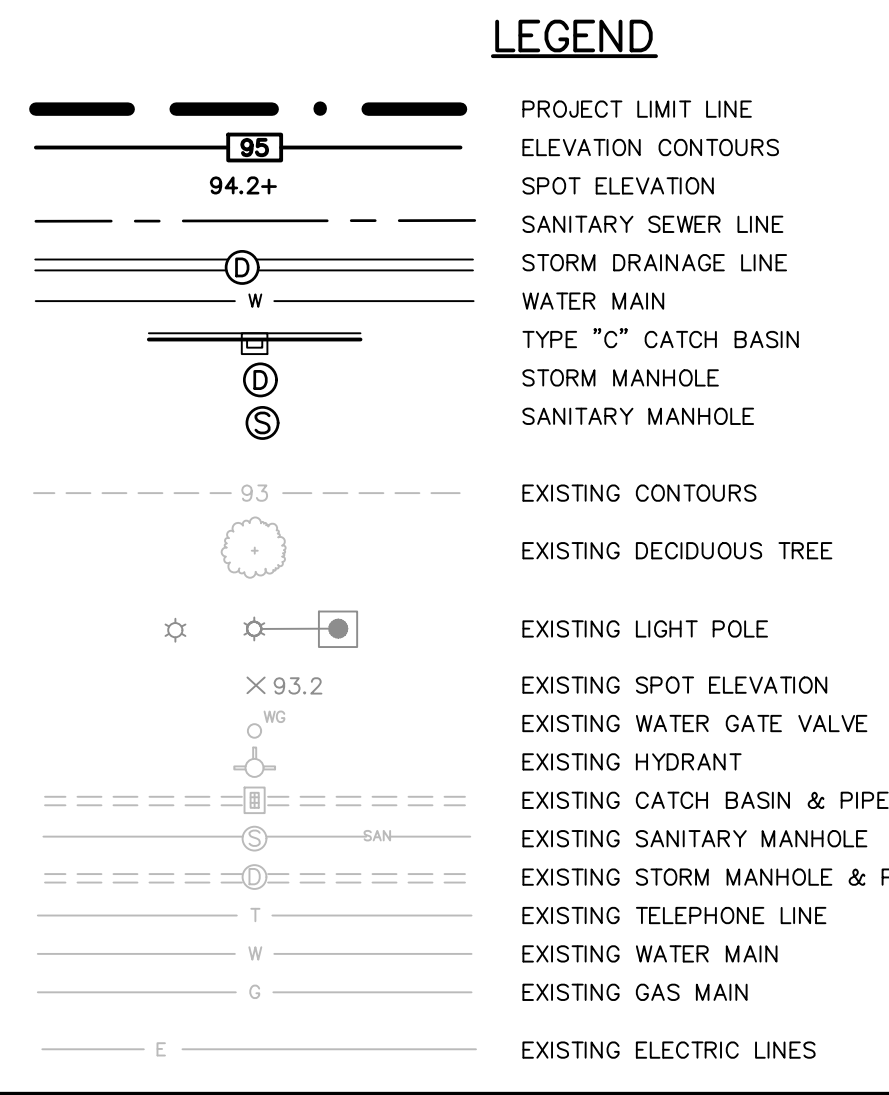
LEGEND

95 PROJECT LIMIT LINE
ELEVATION CONTOURS
94.2+ SPOT ELEVATION
SANITARY SEWER LINE
D STORM DRAINAGE LINE
W WATER MAIN
TYPE "C" CATCH BASIN
D STORM MANHOLE
S SANITARY MANHOLE

93 EXISTING CONTOURS
EXISTING DECIDUOUS TREE
EXISTING LIGHT POLE
$\times$93.2 EXISTING SPOT ELEVATION
WG EXISTING WATER GATE VALVE
EXISTING HYDRANT
EXISTING CATCH BASIN & PIPE
S SAN EXISTING SANITARY MANHOLE
D EXISTING STORM MANHOLE & P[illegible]
T EXISTING TELEPHONE LINE
W EXISTING WATER MAIN
G EXISTING GAS MAIN
E EXISTING ELECTRIC LINES